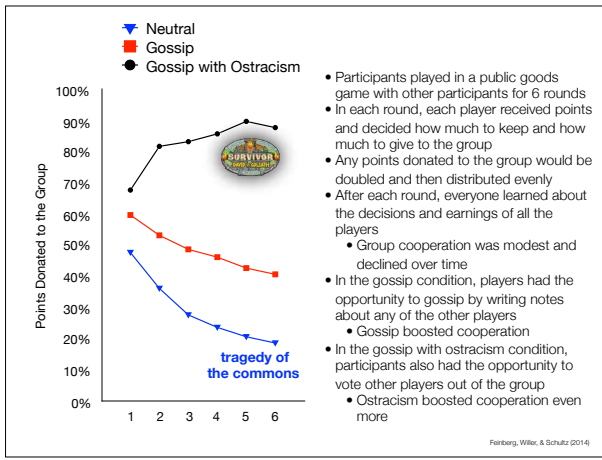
Neutral
Gossip
Gossip with Ostracism

100%
90%
80%
70%
60%
50%
40%
30%
20%
10%
0%

Points Donated to the Group

1 2 3 4 5 6

SURVIVOR
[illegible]

tragedy of the commons

• Participants played in a public goods game with other participants for 6 rounds
• In each round, each player received points and decided how much to keep and how much to give to the group
• Any points donated to the group would be doubled and then distributed evenly
• After each round, everyone learned about the decisions and earnings of all the players
• Group cooperation was modest and declined over time
• In the gossip condition, players had the opportunity to gossip by writing notes about any of the other players
• Gossip boosted cooperation
• In the gossip with ostracism condition, participants also had the opportunity to vote other players out of the group
• Ostracism boosted cooperation even more

Feinberg, Willer, & Schultz (2014)